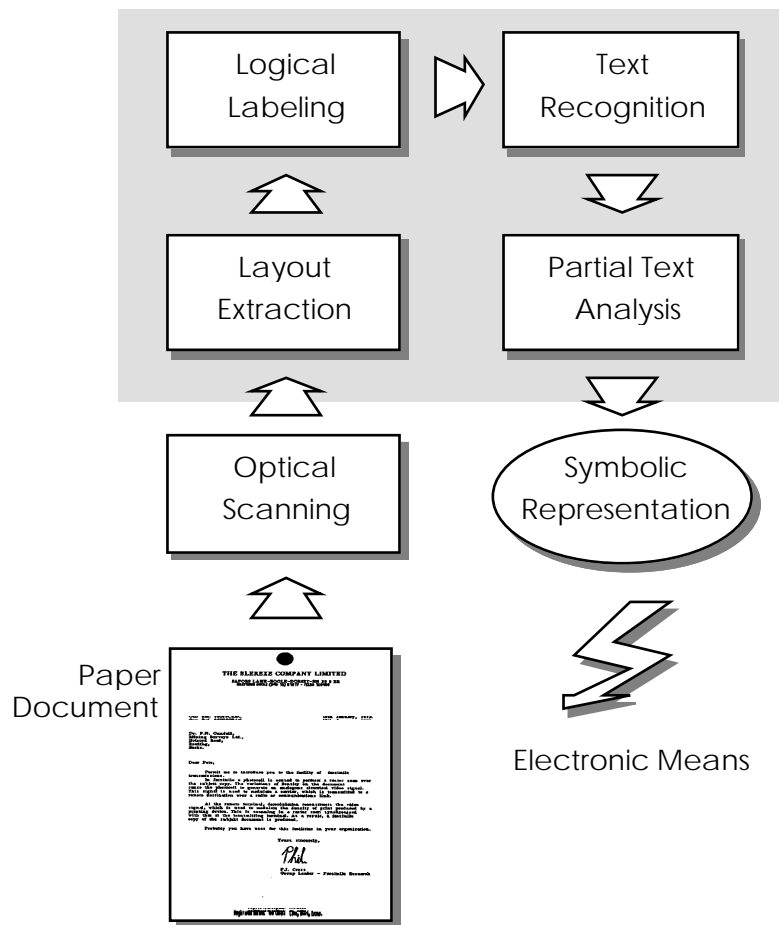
Logical Labeling

Text Recognition

Layout Extraction

Partial Text Analysis

Optical Scanning

Symbolic Representation

Paper Document

THE SLEREXE COMPANY LIMITED

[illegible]

Dear Pete,

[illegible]

Yours sincerely,

Phil.

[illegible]

Electronic Means